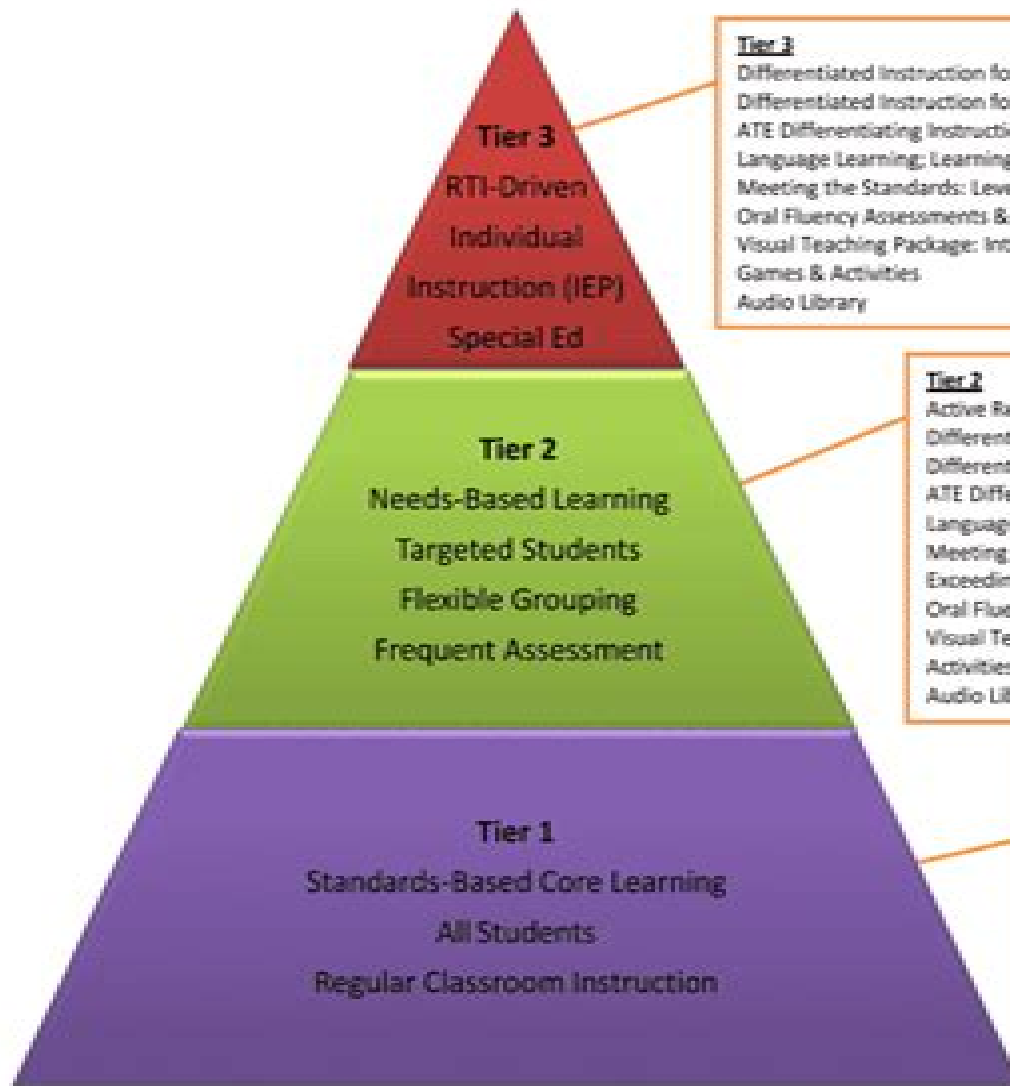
Tier 3
RTI-Driven
Individual
Instruction (IEP)
Special Ed

Tier 3
Differentiated Instruction fo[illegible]
Differentiated Instruction fo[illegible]
ATE Differentiating Instructi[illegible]
Language Learning; Learning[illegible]
Meeting the Standards: Leve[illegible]
Oral Fluency Assessments &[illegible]
Visual Teaching Package: Int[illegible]
Games & Activities
Audio Library

Tier 2
Needs-Based Learning
Targeted Students
Flexible Grouping
Frequent Assessment

Tier 2
Active Ra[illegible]
Different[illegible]
Different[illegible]
ATE Diffe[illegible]
Languag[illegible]
Meeting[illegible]
Exceedin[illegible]
Oral Flue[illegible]
Visual Te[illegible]
Activities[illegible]
Audio Lib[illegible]

Tier 1
Standards-Based Core Learning
All Students
Regular Classroom Instruction